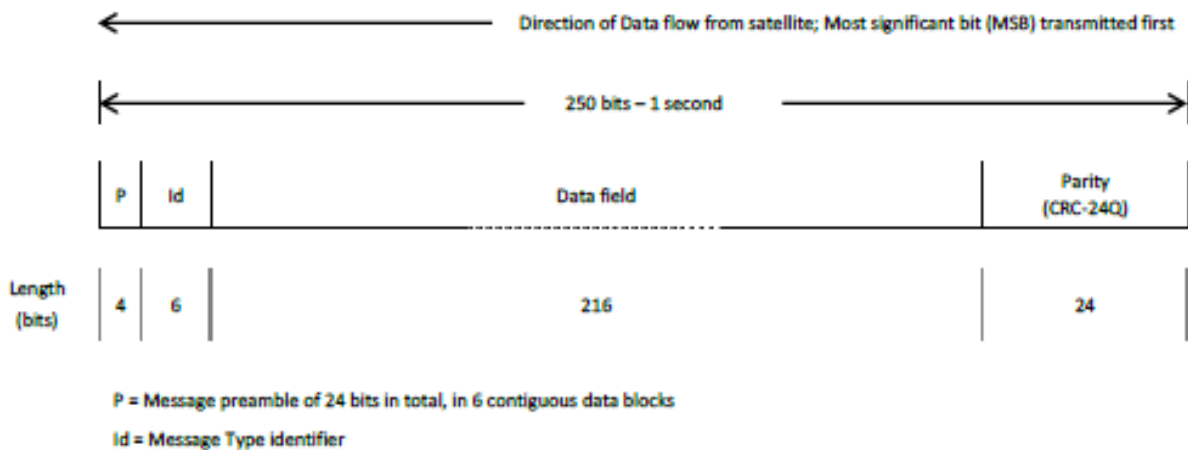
Direction of Data flow from satellite; Most significant bit (MSB) transmitted first

250 bits – 1 second

| P | Id | Data field | Parity (CRC-24Q) |
|---|---|---|---|

Length (bits)

| 4 | 6 | 216 | 24 |
|---|---|---|---|

P = Message preamble of 24 bits in total, in 6 contiguous data blocks

Id = Message Type identifier